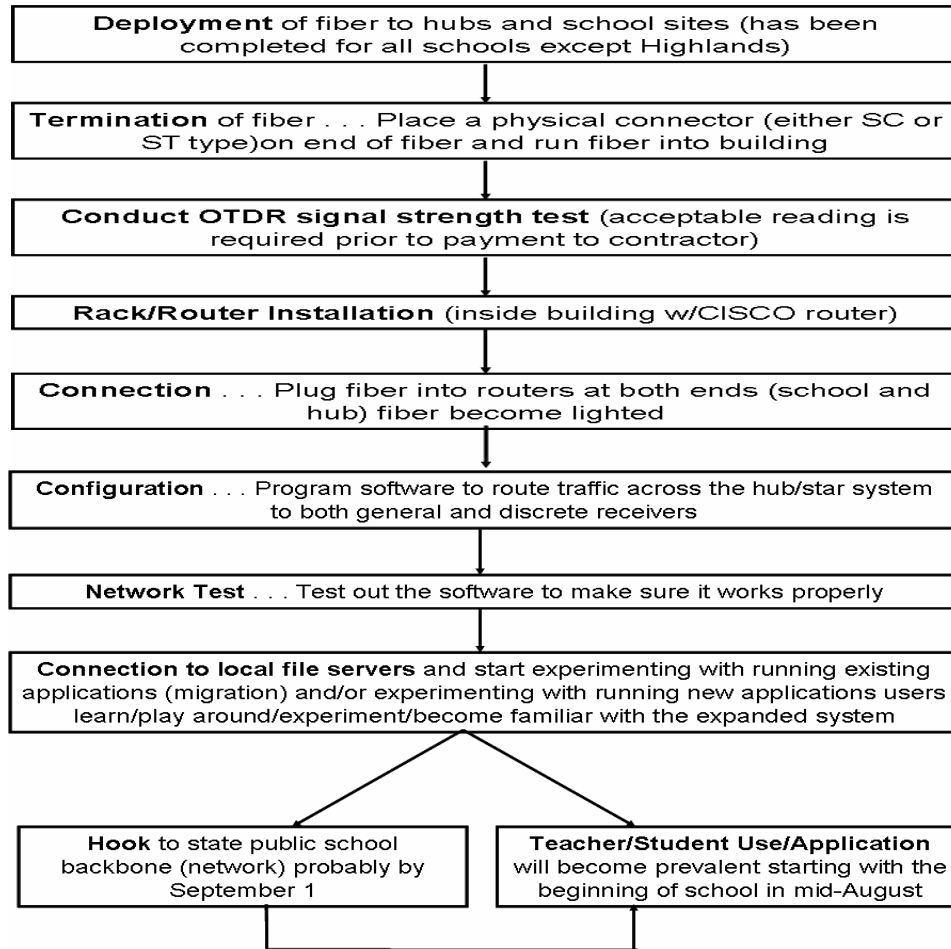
**Deployment** of fiber to hubs and school sites (has been completed for all schools except Highlands)

**Termination** of fiber . . . Place a physical connector (either SC or ST type)on end of fiber and run fiber into building

**Conduct OTDR signal strength test** (acceptable reading is required prior to payment to contractor)

**Rack/Router Installation** (inside building w/CISCO router)

**Connection** . . . Plug fiber into routers at both ends (school and hub) fiber become lighted

**Configuration** . . . Program software to route traffic across the hub/star system to both general and discrete receivers

**Network Test** . . . Test out the software to make sure it works properly

**Connection to local file servers** and start experimenting with running existing applications (migration) and/or experimenting with running new applications users learn/play around/experiment/become familiar with the expanded system

**Hook** to state public school backbone (network) probably by September 1

**Teacher/Student Use/Application** will become prevalent starting with the beginning of school in mid-August